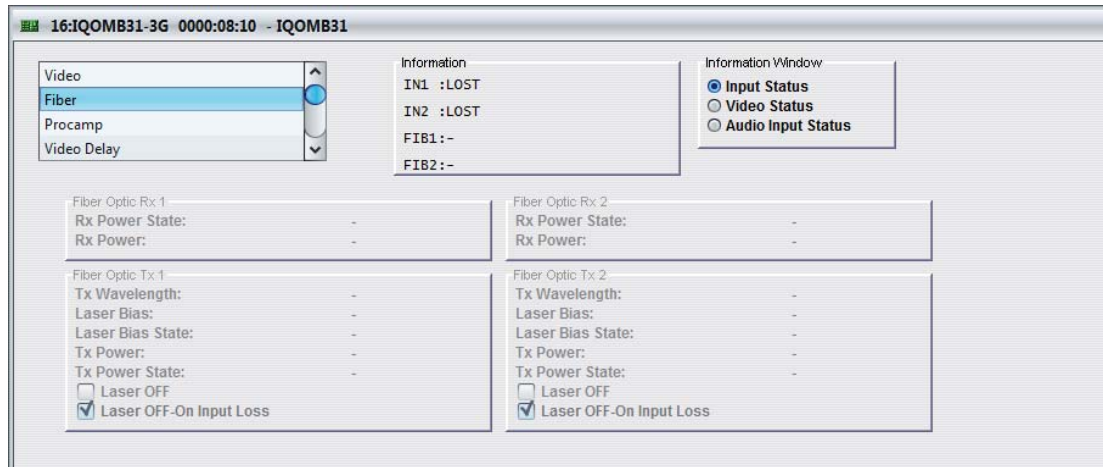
16:IQOMB31-3G 0000:08:10 - IQOMB31

Video
Fiber
Procamp
Video Delay

Information
IN1 :LOST
IN2 :LOST
FIB1:-
FIB2:-

Information Window
Input Status
Video Status
Audio Input Status

Fiber Optic Rx 1
Rx Power State: -
Rx Power: -

Fiber Optic Rx 2
Rx Power State: -
Rx Power: -

Fiber Optic Tx 1
Tx Wavelength: -
Laser Bias: -
Laser Bias State: -
Tx Power: -
Tx Power State: -
Laser OFF
Laser OFF-On Input Loss

Fiber Optic Tx 2
Tx Wavelength: -
Laser Bias: -
Laser Bias State: -
Tx Power: -
Tx Power State: -
Laser OFF
Laser OFF-On Input Loss